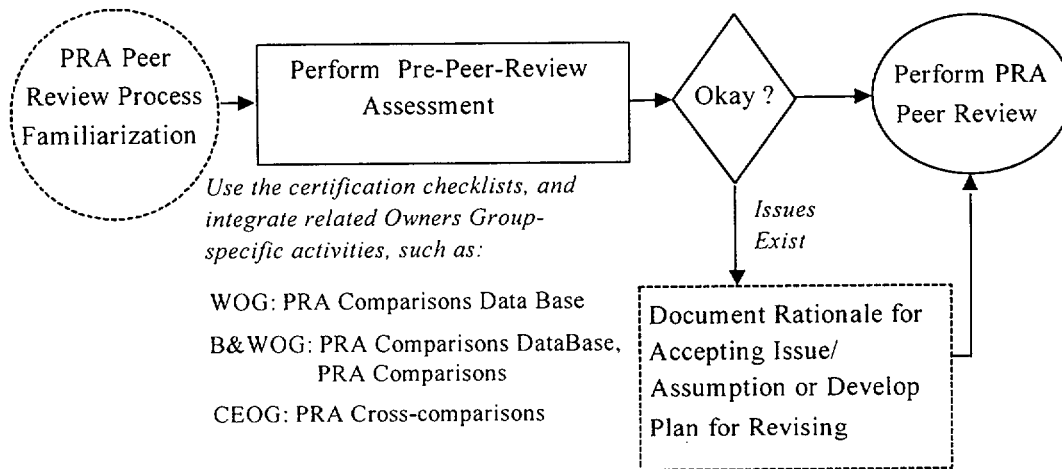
PRA Peer Review Process Familiarization

Perform Pre-Peer-Review Assessment

Okay ?

Perform PRA Peer Review

Use the certification checklists, and integrate related Owners Group-specific activities, such as:

WOG: PRA Comparisons Data Base

B&WOG: PRA Comparisons DataBase, PRA Comparisons

CEOG: PRA Cross-comparisons

Issues Exist

Document Rationale for Accepting Issue/ Assumption or Develop Plan for Revising